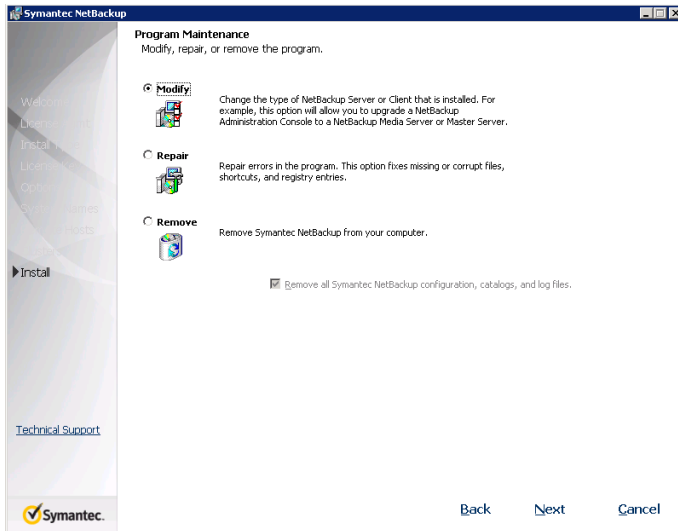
Symantec NetBackup

Program Maintenance
Modify, repair, or remove the program.

Welco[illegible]
License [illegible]
Instal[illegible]
Licen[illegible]
Optio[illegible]
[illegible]
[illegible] Hosts
Install

Modify
Change the type of NetBackup Server or Client that is installed. For example, this option will allow you to upgrade a NetBackup Administration Console to a NetBackup Media Server or Master Server.

Repair
Repair errors in the program. This option fixes missing or corrupt files, shortcuts, and registry entries.

Remove
Remove Symantec NetBackup from your computer.

Remove all Symantec NetBackup configuration, catalogs, and log files.

Technical Support

Symantec.

Back
Next
Cancel